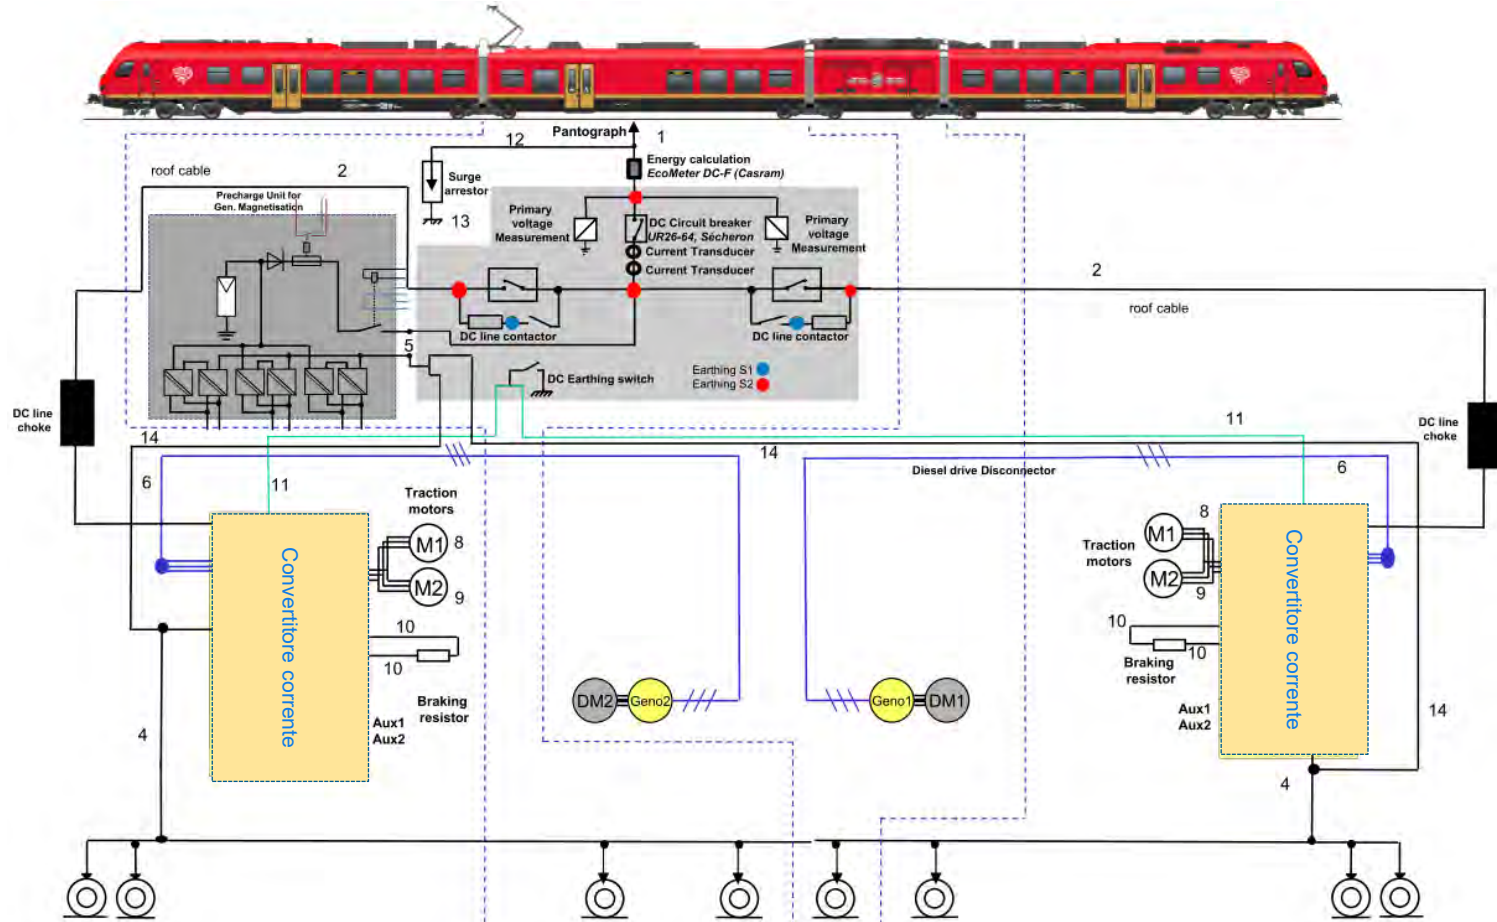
Pantograph
1
12
Energy calculation
EcoMeter DC-F (Casram)
roof cable
2
Precharge Unit for Gen. Magnetisation
Surge arrestor
13
Primary voltage Measurement
DC Circuit breaker
UR26-64, Sécheron
Current Transducer
Current Transducer
Primary voltage Measurement
2
roof cable
DC line contactor
DC line contactor
5
DC Earthing switch
Earthing S1
Earthing S2
DC line choke
14
11
DC line choke
14
Diesel drive Disconnector
6
11
6
Traction motors
M1
8
M2
9
Convertitore corrente
10
10
Braking resistor
Aux1
Aux2
4
DM2
Geno2
Geno1
DM1
8
M1
Traction motors
M2
9
10
10
Braking resistor
Convertitore corrente
Aux1
Aux2
14
4